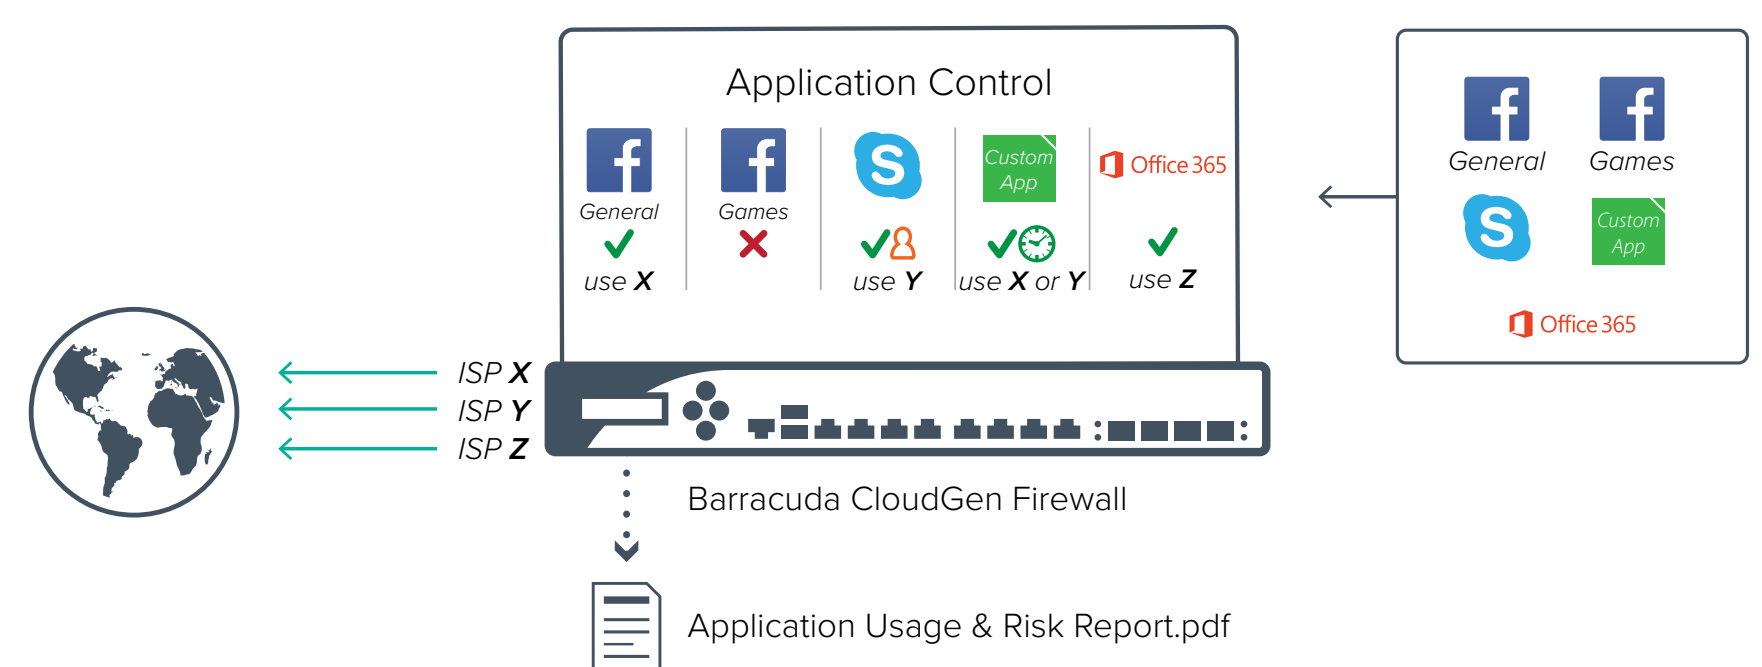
Application Control

General
use X

Games

use Y

Custom App
use X or Y

Office 365
use Z

General
Games
Custom App
Office 365

ISP X
ISP Y
ISP Z

Barracuda CloudGen Firewall

Application Usage & Risk Report.pdf